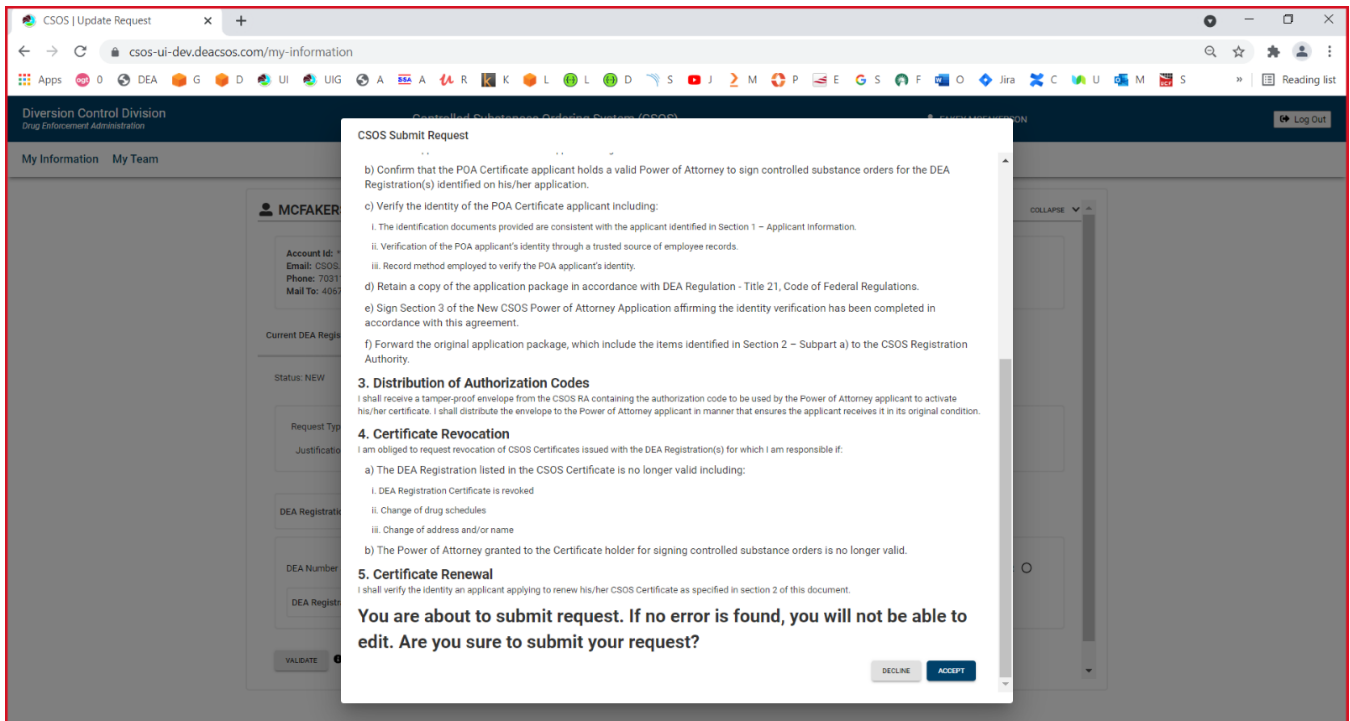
CSOS | Update Request

csos-ui-dev.deacsos.com/my-information

Apps 0 DEA G D UI UIG A A R K L L D S J M P E G S F O Jira C U M S Reading list

Diversion Control Division
Drug Enforcement Administration

Controlled Substances Ordering System (CSOS)

Log Out

My Information My Team

MCFAKERS

Account Id:
Email: CSOS
Phone: 7031
Mail To: 406

Current DEA Regis

Status: NEW

Request Typ
Justificatio

DEA Registrati

DEA Number
DEA Registr

VALIDATE

COLLAPSE

CSOS Submit Request

b) Confirm that the POA Certificate applicant holds a valid Power of Attorney to sign controlled substance orders for the DEA Registration(s) identified on his/her application.

c) Verify the identity of the POA Certificate applicant including:

i. The identification documents provided are consistent with the applicant identified in Section 1 – Applicant Information.

ii. Verification of the POA applicant's identity through a trusted source of employee records.

iii. Record method employed to verify the POA applicant's identity.

d) Retain a copy of the application package in accordance with DEA Regulation - Title 21, Code of Federal Regulations.

e) Sign Section 3 of the New CSOS Power of Attorney Application affirming the identity verification has been completed in accordance with this agreement.

f) Forward the original application package, which include the items identified in Section 2 – Subpart a) to the CSOS Registration Authority.

3. Distribution of Authorization Codes
I shall receive a tamper-proof envelope from the CSOS RA containing the authorization code to be used by the Power of Attorney applicant to activate his/her certificate. I shall distribute the envelope to the Power of Attorney applicant in manner that ensures the applicant receives it in its original condition.

4. Certificate Revocation
I am obliged to request revocation of CSOS Certificates issued with the DEA Registration(s) for which I am responsible if:

a) The DEA Registration listed in the CSOS Certificate is no longer valid including:

i. DEA Registration Certificate is revoked

ii. Change of drug schedules

iii. Change of address and/or name

b) The Power of Attorney granted to the Certificate holder for signing controlled substance orders is no longer valid.

5. Certificate Renewal
I shall verify the identity an applicant applying to renew his/her CSOS Certificate as specified in section 2 of this document.

You are about to submit request. If no error is found, you will not be able to edit. Are you sure to submit your request?

DECLINE ACCEPT